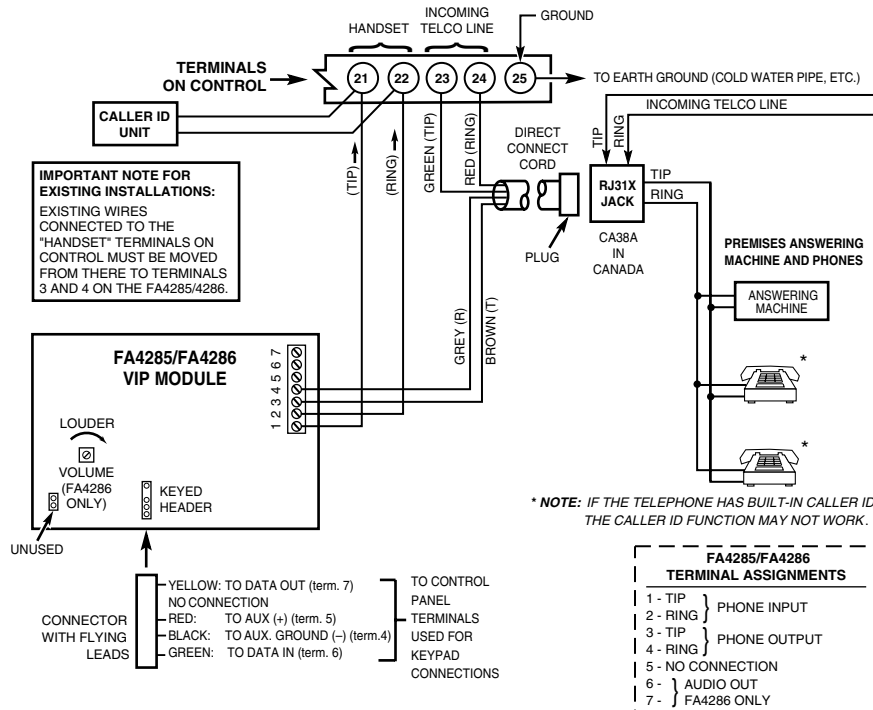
HANDSET

INCOMING TELCO LINE

GROUND

TERMINALS ON CONTROL

21 22 23 24 25

TO EARTH GROUND (COLD WATER PIPE, ETC.)

INCOMING TELCO LINE

CALLER ID UNIT

(TIP)

(RING)

GREEN (TIP)

RED (RING)

DIRECT CONNECT CORD

TIP

RING

RJ31X JACK

TIP

RING

IMPORTANT NOTE FOR EXISTING INSTALLATIONS:
EXISTING WIRES CONNECTED TO THE "HANDSET" TERMINALS ON CONTROL MUST BE MOVED FROM THERE TO TERMINALS 3 AND 4 ON THE FA4285/4286.

PLUG

CA38A IN CANADA

PREMISES ANSWERING MACHINE AND PHONES

ANSWERING MACHINE

GREY (R)

BROWN (T)

FA4285/FA4286 VIP MODULE

1 2 3 4 5 6 7

*

LOUDER

VOLUME (FA4286 ONLY)

KEYED HEADER

*

UNUSED

* NOTE: IF THE TELEPHONE HAS BUILT-IN CALLER ID THE CALLER ID FUNCTION MAY NOT WORK.

CONNECTOR WITH FLYING LEADS

YELLOW: TO DATA OUT (term. 7)
NO CONNECTION
RED: TO AUX (+) (term. 5)
BLACK: TO AUX. GROUND (–) (term.4)
GREEN: TO DATA IN (term. 6)

TO CONTROL PANEL TERMINALS USED FOR KEYPAD CONNECTIONS

FA4285/FA4286 TERMINAL ASSIGNMENTS
1 - TIP
2 - RING } PHONE INPUT
3 - TIP
4 - RING } PHONE OUTPUT
5 - NO CONNECTION
6 -
7 - } AUDIO OUT FA4286 ONLY